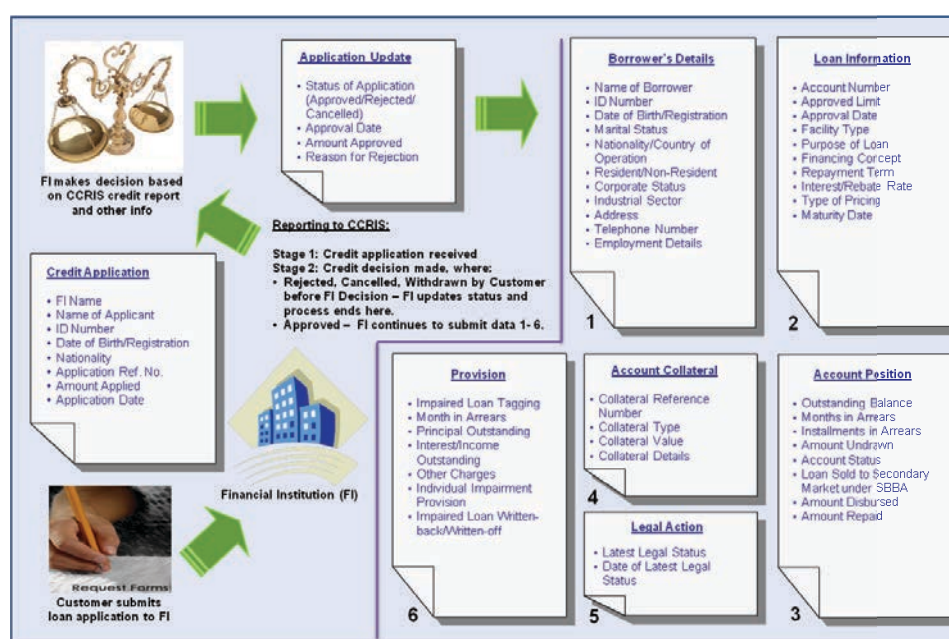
FI makes decision based on CCRIS credit report and other info

Application Update

- Status of Application (Approved/Rejected/ Cancelled)
- Approval Date
- Amount Approved
- Reason for Rejection

Reporting to CCRIS:

Stage 1: Credit application received
Stage 2: Credit decision made, where:
- Rejected, Cancelled, Withdrawn by Customer before FI Decision – FI updates status and process ends here.
- Approved – FI continues to submit data 1- 6.

Credit Application

- FI Name
- Name of Applicant
- ID Number
- Date of Birth/Registration
- Nationality
- Application Ref. No.
- Amount Applied
- Application Date

Financial Institution (FI)

Request Forms

Customer submits loan application to FI

Borrower's Details

- Name of Borrower
- ID Number
- Date of Birth/Registration
- Marital Status
- Nationality/Country of Operation
- Resident/Non-Resident
- Corporate Status
- Industrial Sector
- Address
- Telephone Number
- Employment Details

1

Loan Information

- Account Number
- Approved Limit
- Approval Date
- Facility Type
- Purpose of Loan
- Financing Concept
- Repayment Term
- Interest/Rebate Rate
- Type of Pricing
- Maturity Date

2

Provision

- Impaired Loan Tagging
- Month in Arrears
- Principal Outstanding
- Interest/Income Outstanding
- Other Charges
- Individual Impairment Provision
- Impaired Loan Written-back/Written-off

6

Account Collateral

- Collateral Reference Number
- Collateral Type
- Collateral Value
- Collateral Details

4

Legal Action

- Latest Legal Status
- Date of Latest Legal Status

5

Account Position

- Outstanding Balance
- Months in Arrears
- Installments in Arrears
- Amount Undrawn
- Account Status
- Loan Sold to Secondary Market under SBBA
- Amount Disbursed
- Amount Repaid

3